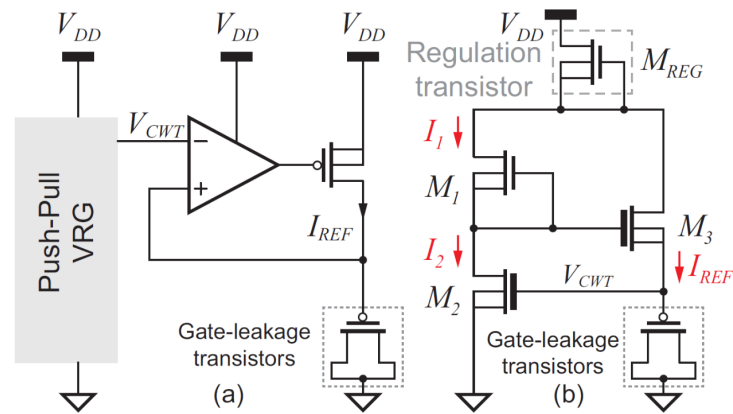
$V_{DD}$ $V_{DD}$ $V_{DD}$

Push-Pull VRG

$V_{CWT}$

−

+

$I_{REF}$

Gate-leakage transistors

(a)

$V_{DD}$

Regulation transistor

$M_{REG}$

$I_1$

$M_1$

$M_3$

$I_2$

$V_{CWT}$

$I_{REF}$

$M_2$

Gate-leakage transistors

(b)